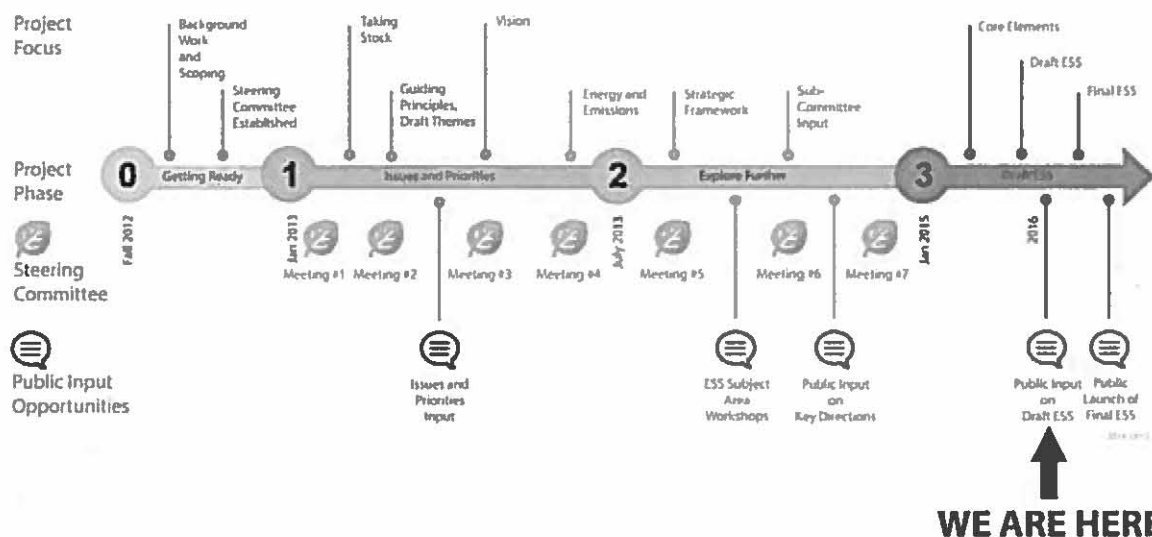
Project Focus

Background Work and Scoping

Steering Committee Established

Taking Stock

Guiding Principles, Draft Themes

Vision

Energy and Emissions

Strategic Framework

Sub-Committee Input

Core Elements

Draft ESS

Final ESS

Project Phase

0 Getting Ready

1 Issues and Priorities

2 Explore Further

3 Draft ESS

Fall 2012

Jan 2013

July 2013

Jan 2015

2016

Steering Committee

Meeting #1 Meeting #2 Meeting #3 Meeting #4 Meeting #5 Meeting #6 Meeting #7

Public Input Opportunities

Issues and Priorities Input

ESS Subject Area Workshops

Public Input on Key Directions

Public Input on Draft ESS

Public Launch of Final ESS

WE ARE HERE